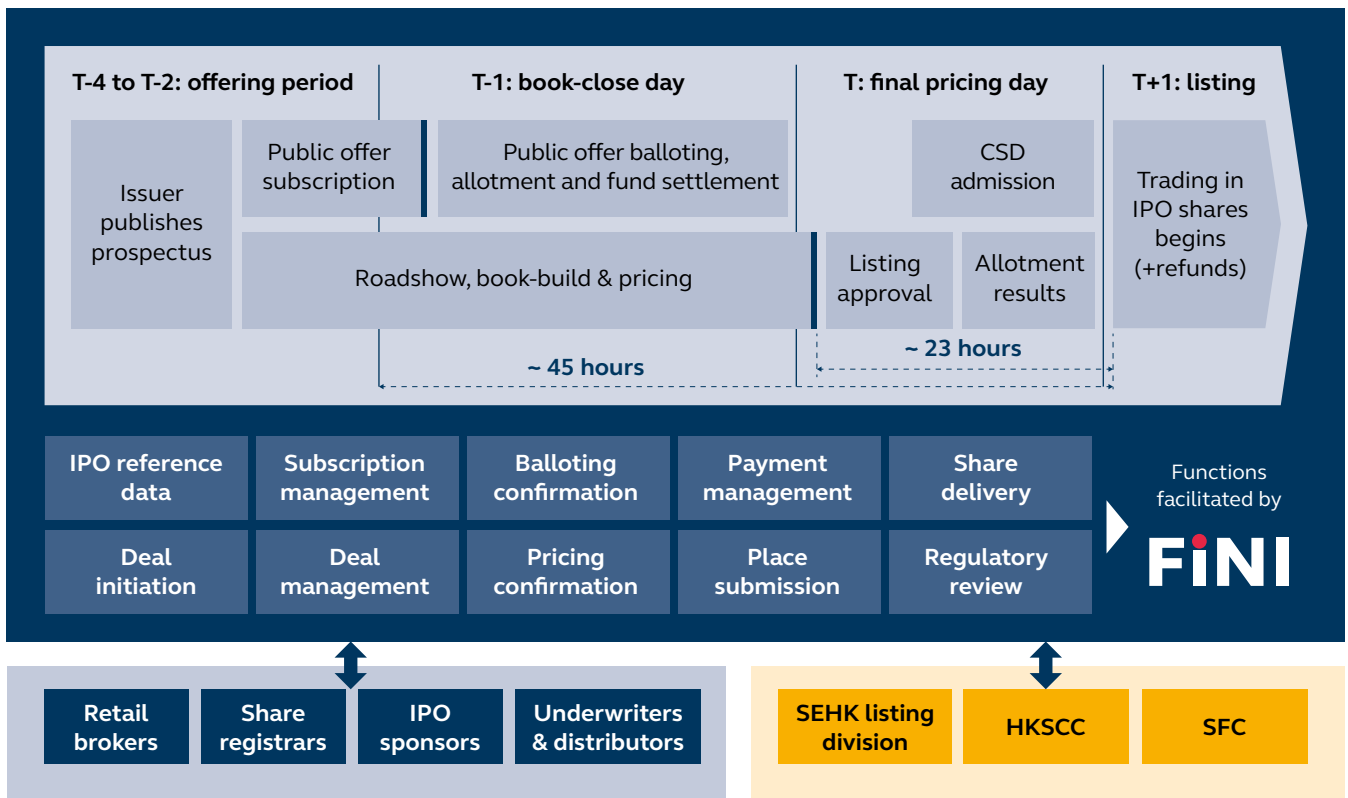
T-4 to T-2: offering period

T-1: book-close day

T: final pricing day

T+1: listing

Issuer publishes prospectus

Public offer subscription

Public offer balloting, allotment and fund settlement

CSD admission

Trading in IPO shares begins (+refunds)

Roadshow, book-build & pricing

Listing approval

Allotment results

~ 23 hours

~ 45 hours

IPO reference data

Subscription management

Balloting confirmation

Payment management

Share delivery

Deal initiation

Deal management

Pricing confirmation

Place submission

Regulatory review

Functions facilitated by

FINI

Retail brokers

Share registrars

IPO sponsors

Underwriters & distributors

SEHK listing division

HKSCC

SFC